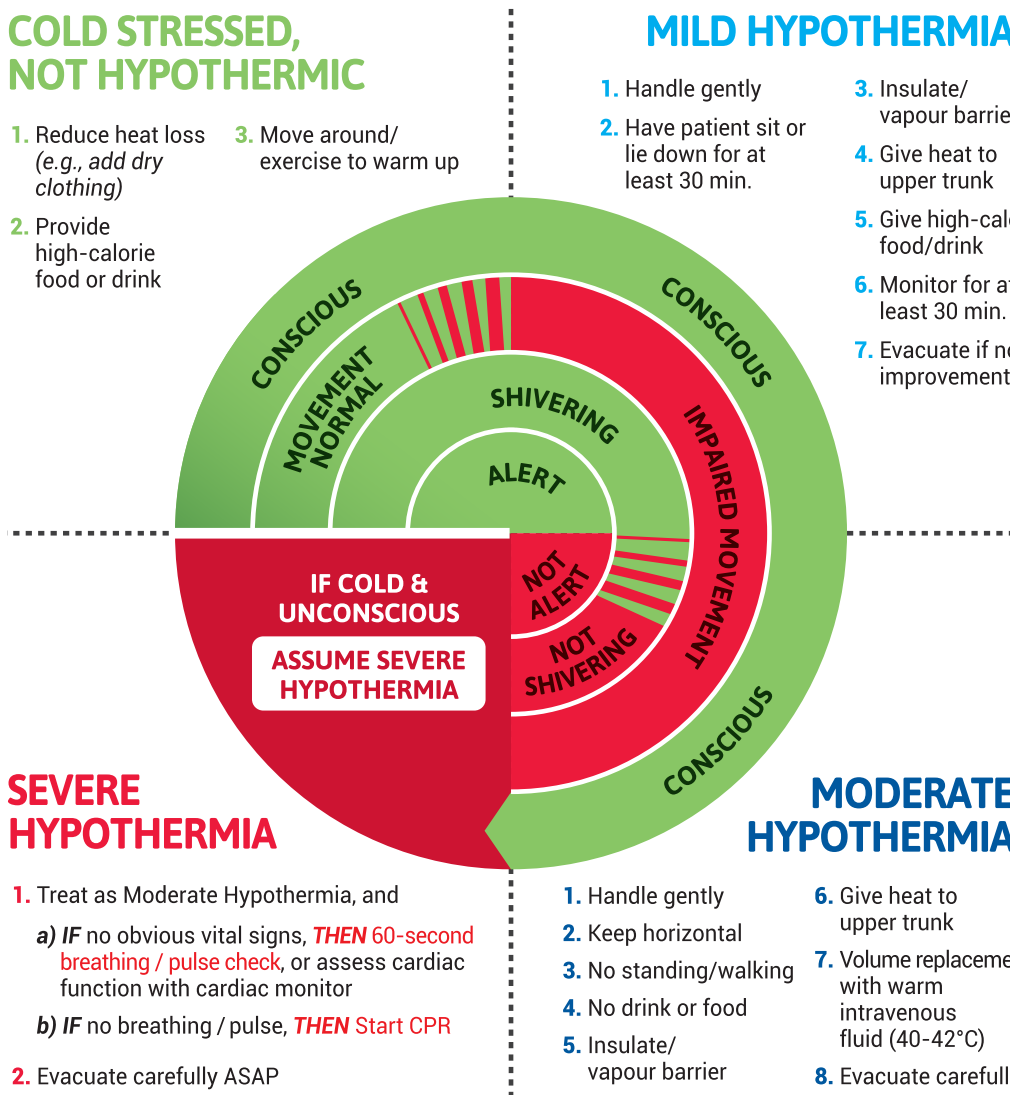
COLD STRESSED, NOT HYPOTHERMIC

1. Reduce heat loss *(e.g., add dry clothing)*

2. Provide high-calorie food or drink

3. Move around/ exercise to warm up

MILD HYPOTHERMIA

1. Handle gently

2. Have patient sit or lie down for at least 30 min.

3. Insulate/ vapour barrie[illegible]

4. Give heat to upper trunk

5. Give high-calo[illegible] food/drink

6. Monitor for a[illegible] least 30 min.

7. Evacuate if n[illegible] improvement

CONSCIOUS

MOVEMENT NORMAL

SHIVERING

ALERT

CONSCIOUS

IMPAIRED MOVEMENT

NOT ALERT

NOT SHIVERING

CONSCIOUS

IF COLD & UNCONSCIOUS

ASSUME SEVERE HYPOTHERMIA

SEVERE HYPOTHERMIA

1. Treat as Moderate Hypothermia, and

*a)* ***IF*** no obvious vital signs, ***THEN*** 60-second breathing / pulse check, or assess cardiac function with cardiac monitor

*b)* ***IF*** no breathing / pulse, ***THEN*** Start CPR

2. Evacuate carefully ASAP

MODERATE HYPOTHERMIA

1. Handle gently

2. Keep horizontal

3. No standing/walking

4. No drink or food

5. Insulate/ vapour barrier

6. Give heat to upper trunk

7. Volume replaceme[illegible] with warm intravenous fluid (40-42°C)

8. Evacuate carefull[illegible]